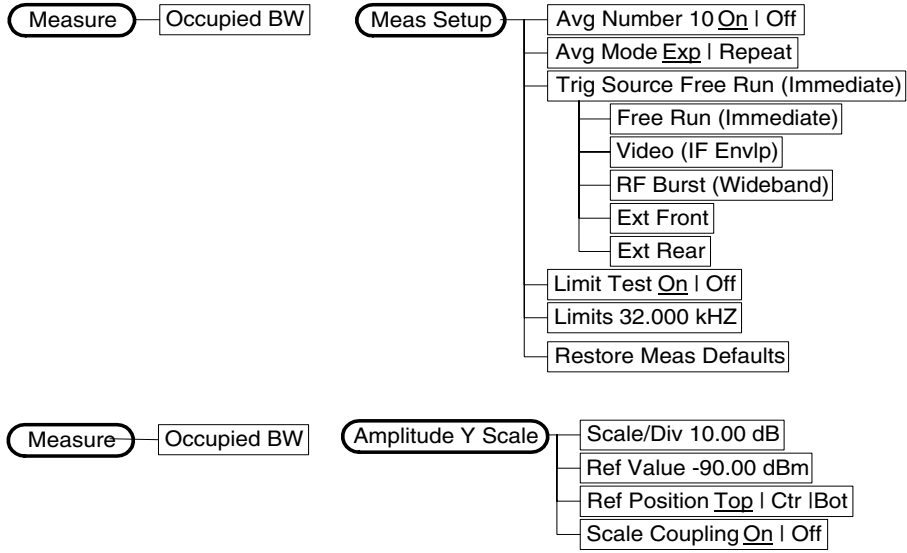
Measure
Occupied BW
Meas Setup
Avg Number 10 On | Off
Avg Mode Exp | Repeat
Trig Source Free Run (Immediate)
Free Run (Immediate)
Video (IF Envlp)
RF Burst (Wideband)
Ext Front
Ext Rear
Limit Test On | Off
Limits 32.000 kHZ
Restore Meas Defaults

Measure
Occupied BW
Amplitude Y Scale
Scale/Div 10.00 dB
Ref Value -90.00 dBm
Ref Position Top | Ctr |Bot
Scale Coupling On | Off